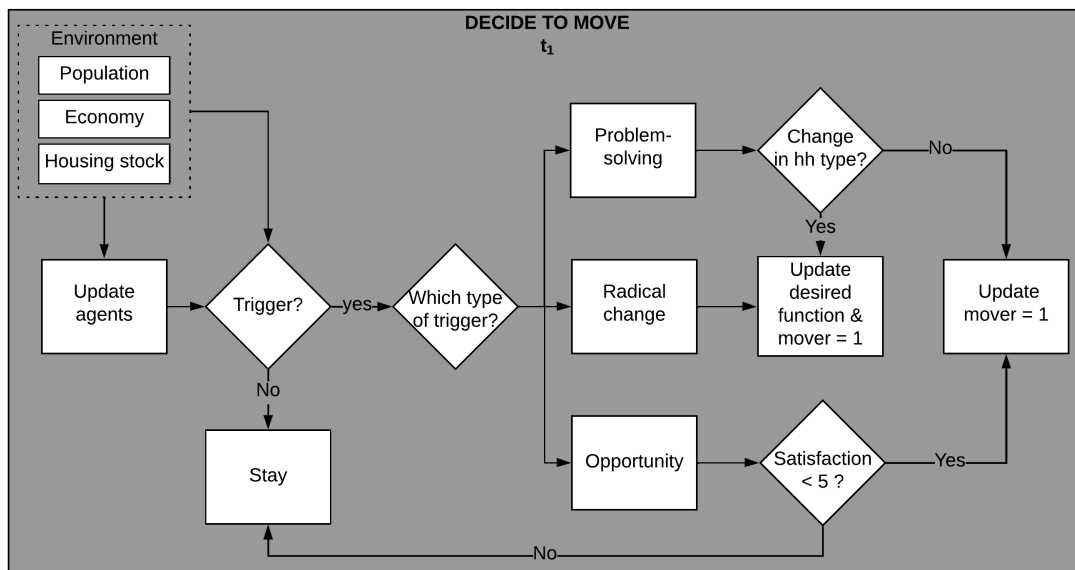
DECIDE TO MOVE
$t_1$

Environment

Population

Economy

Housing stock

Update agents

Trigger?

yes

No

Stay

Which type of trigger?

Problem-solving

Radical change

Opportunity

Change in hh type?

No

Yes

Update desired function & mover = 1

Update mover = 1

Satisfaction < 5 ?

Yes

No